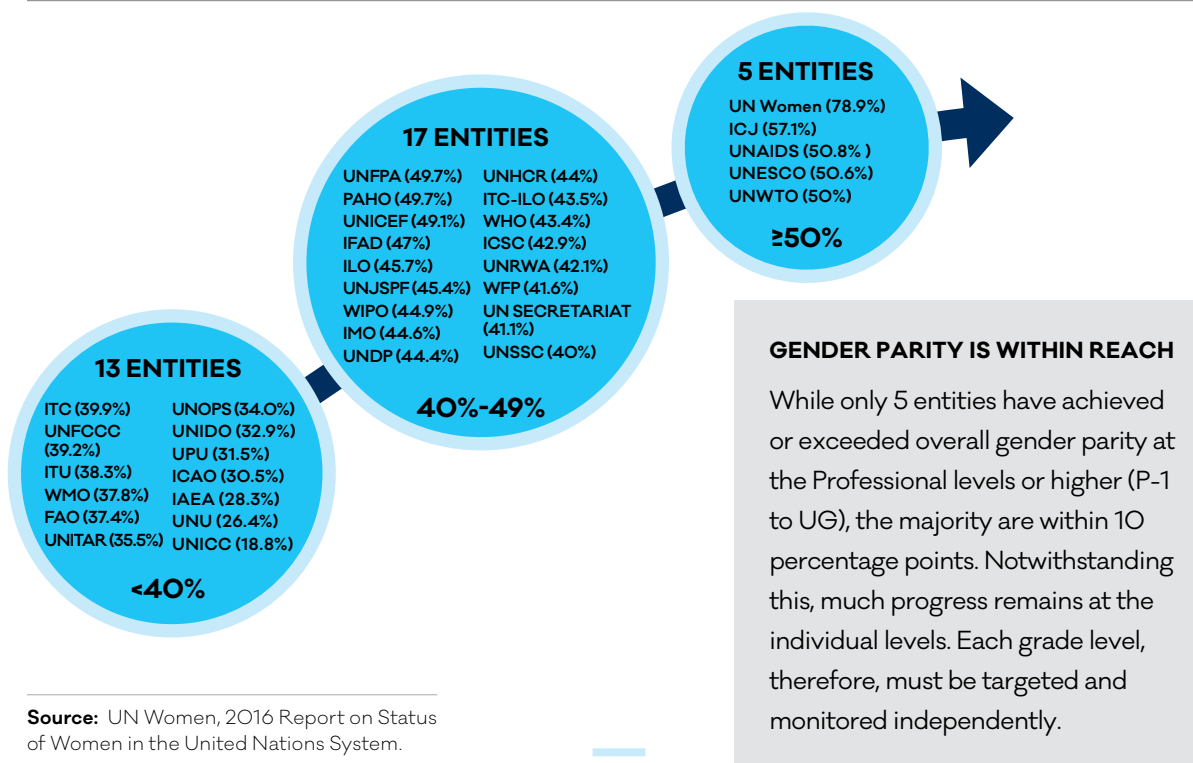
5 ENTITIES

UN Women (78.9%)
ICJ (57.1%)
UNAIDS (50.8% )
UNESCO (50.6%)
UNWTO (50%)

≥50%

17 ENTITIES

UNFPA (49.7%)
PAHO (49.7%)
UNICEF (49.1%)
IFAD (47%)
ILO (45.7%)
UNJSPF (45.4%)
WIPO (44.9%)
IMO (44.6%)
UNDP (44.4%)

UNHCR (44%)
ITC-ILO (43.5%)
WHO (43.4%)
ICSC (42.9%)
UNRWA (42.1%)
WFP (41.6%)
UN SECRETARIAT (41.1%)
UNSSC (40%)

40%-49%

13 ENTITIES

ITC (39.9%)
UNFCCC (39.2%)
ITU (38.3%)
WMO (37.8%)
FAO (37.4%)
UNITAR (35.5%)

UNOPS (34.0%)
UNIDO (32.9%)
UPU (31.5%)
ICAO (30.5%)
IAEA (28.3%)
UNU (26.4%)
UNICC (18.8%)

<40%

GENDER PARITY IS WITHIN REACH

While only 5 entities have achieved or exceeded overall gender parity at the Professional levels or higher (P-1 to UG), the majority are within 10 percentage points. Notwithstanding this, much progress remains at the individual levels. Each grade level, therefore, must be targeted and monitored independently.

Source: UN Women, 2016 Report on Status of Women in the United Nations System.